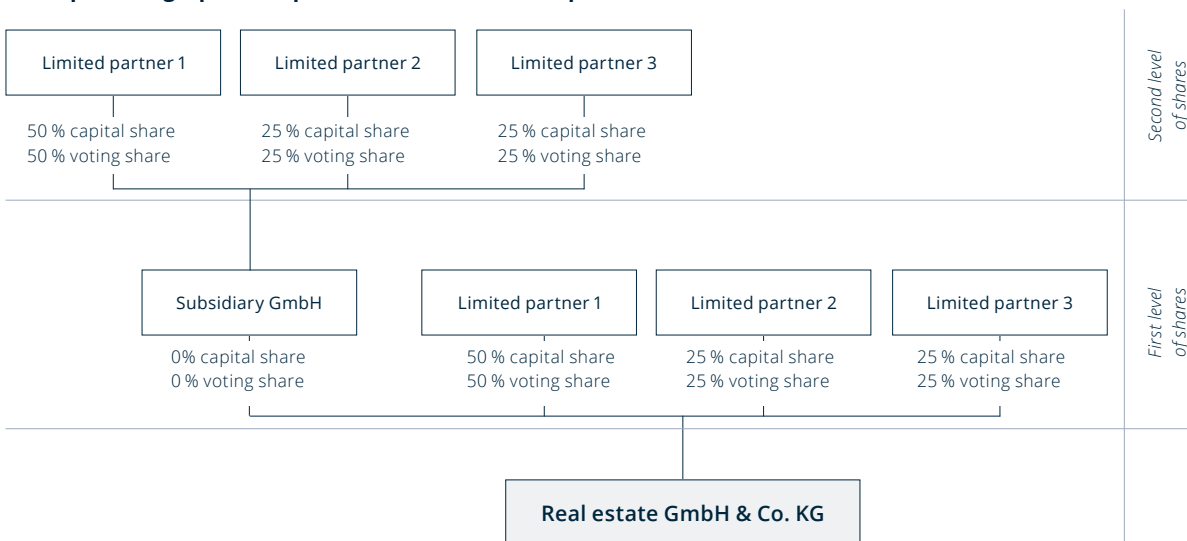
Limited partner 1

50 % capital share
50 % voting share

Limited partner 2

25 % capital share
25 % voting share

Limited partner 3

25 % capital share
25 % voting share

Second level of shares

Subsidiary GmbH

0% capital share
0 % voting share

Limited partner 1

50 % capital share
50 % voting share

Limited partner 2

25 % capital share
25 % voting share

Limited partner 3

25 % capital share
25 % voting share

First level of shares

Real estate GmbH & Co. KG